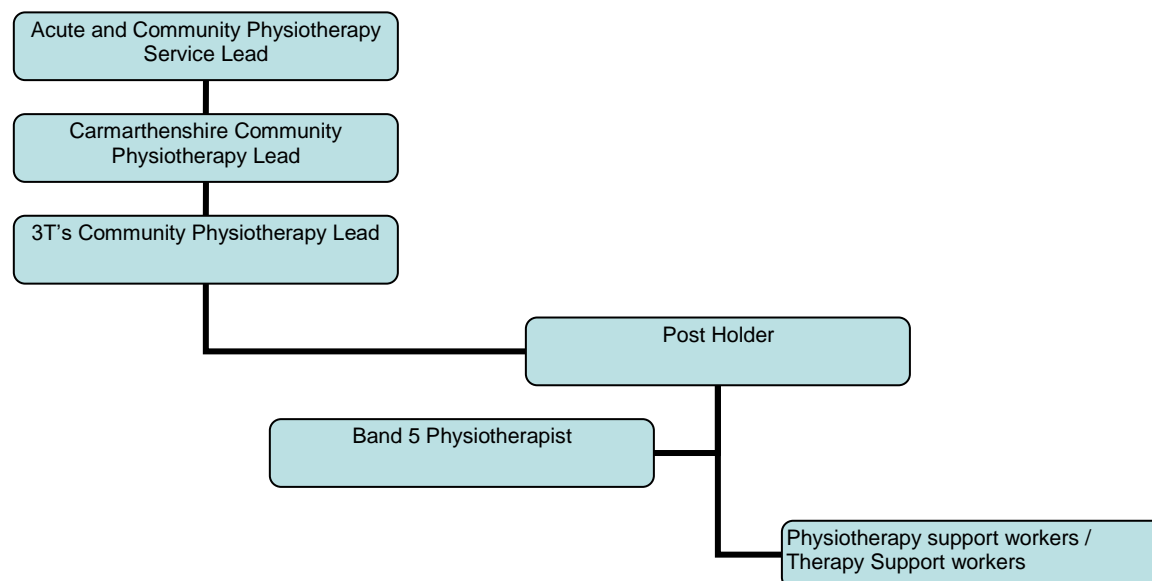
Acute and Community Physiotherapy Service Lead

Carmarthenshire Community Physiotherapy Lead

3T's Community Physiotherapy Lead

Post Holder

Band 5 Physiotherapist

Physiotherapy support workers / Therapy Support workers